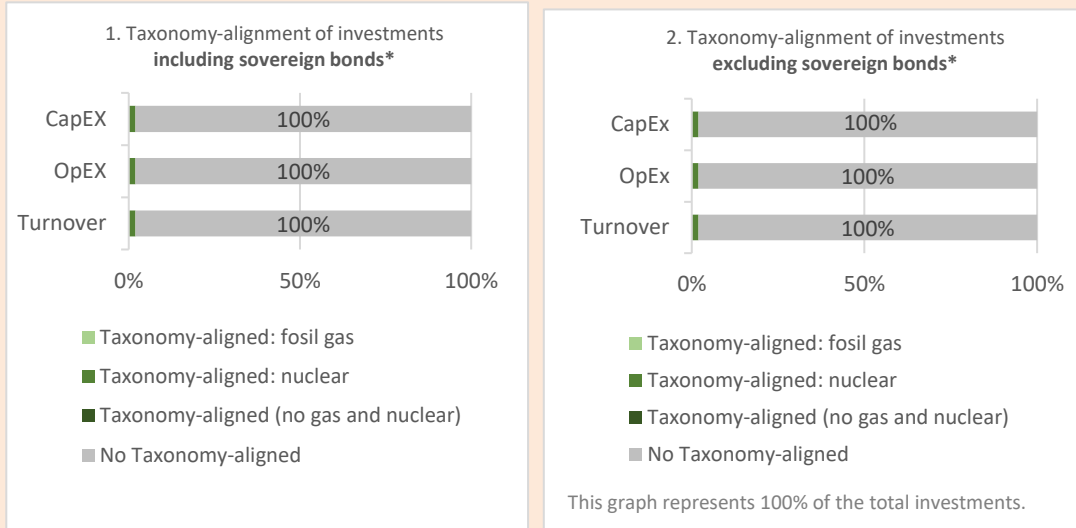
1. Taxonomy-alignment of investments **including sovereign bonds***

CapEX 100%
OpEX 100%
Turnover 100%

0% 50% 100%

Taxonomy-aligned: fosil gas
Taxonomy-aligned: nuclear
Taxonomy-aligned (no gas and nuclear)
No Taxonomy-aligned

2. Taxonomy-alignment of investments **excluding sovereign bonds***

CapEx 100%
OpEx 100%
Turnover 100%

0% 50% 100%

Taxonomy-aligned: fosil gas
Taxonomy-aligned: nuclear
Taxonomy-aligned (no gas and nuclear)
No Taxonomy-aligned

This graph represents 100% of the total investments.